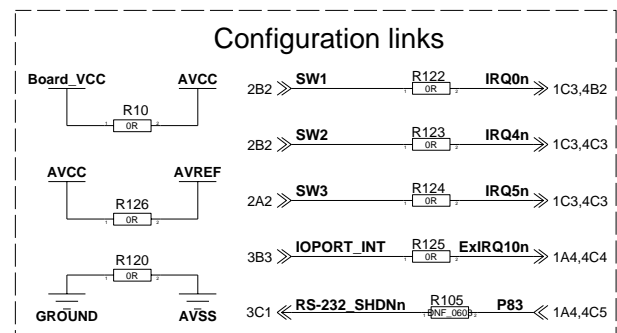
Configuration links

Board_VCC AVCC
R10
0R

AVCC AVREF
R126
0R

R120
0R
GROUND AVSS

2B2 SW1 R122 0R IRQ0n 1C3,4B2

2B2 SW2 R123 0R IRQ4n 1C3,4C3

2A2 SW3 R124 0R IRQ5n 1C3,4C3

3B3 IOPORT_INT R125 0R ExIRQ10n 1A4,4C4

3C1 RS-232_SHDNn R105 DNF_0603 P83 1A4,4C5